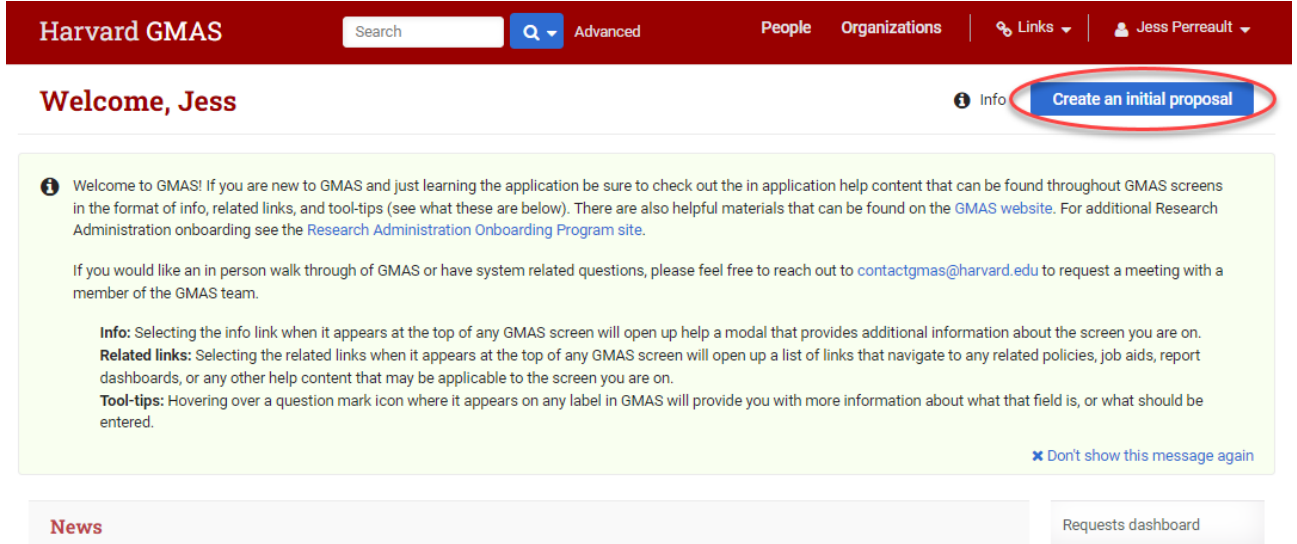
Harvard GMAS Search Advanced People Organizations Links Jess Perreault

Welcome, Jess

Info Create an initial proposal

Welcome to GMAS! If you are new to GMAS and just learning the application be sure to check out the in application help content that can be found throughout GMAS screens in the format of info, related links, and tool-tips (see what these are below). There are also helpful materials that can be found on the GMAS website. For additional Research Administration onboarding see the Research Administration Onboarding Program site.

If you would like an in person walk through of GMAS or have system related questions, please feel free to reach out to contactgmas@harvard.edu to request a meeting with a member of the GMAS team.

Info: Selecting the info link when it appears at the top of any GMAS screen will open up help a modal that provides additional information about the screen you are on.
Related links: Selecting the related links when it appears at the top of any GMAS screen will open up a list of links that navigate to any related policies, job aids, report dashboards, or any other help content that may be applicable to the screen you are on.
Tool-tips: Hovering over a question mark icon where it appears on any label in GMAS will provide you with more information about what that field is, or what should be entered.

Don't show this message again

News

Requests dashboard